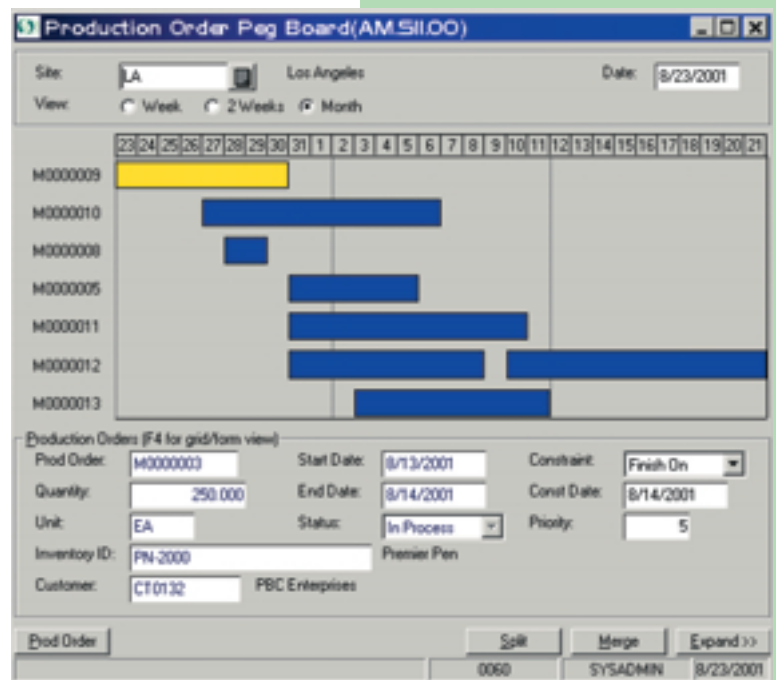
Production Order Peg Board(AM.SII.OO)

Site: LA Los Angeles Date: 8/23/2001

View: Week 2 Weeks Month

| 23 | 24 | 25 | 26 | 27 | 28 | 29 | 30 | 31 | 1 | 2 | 3 | 4 | 5 | 6 | 7 | 8 | 9 | 10 | 11 | 12 | 13 | 14 | 15 | 16 | 17 | 18 | 19 | 20 | 21 |
|---|---|---|---|---|---|---|---|---|---|---|---|---|---|---|---|---|---|---|---|---|---|---|---|---|---|---|---|---|---|

M0000009
M0000010
M0000008
M0000005
M0000011
M0000012
M0000013

Production Orders (F4 for grid/form view)

Prod Order: M0000003
Start Date: 8/13/2001
Constraint: Finish On
Quantity: 250.000
End Date: 8/14/2001
Const Date: 8/14/2001
Unit: EA
Status: In Process
Priority: 5
Inventory ID: PN-2000 Premier Pen
Customer: CT0132 PBC Enterprises

Prod Order
Split
Merge
Expand >>

0060 SYSADMIN 8/23/2001